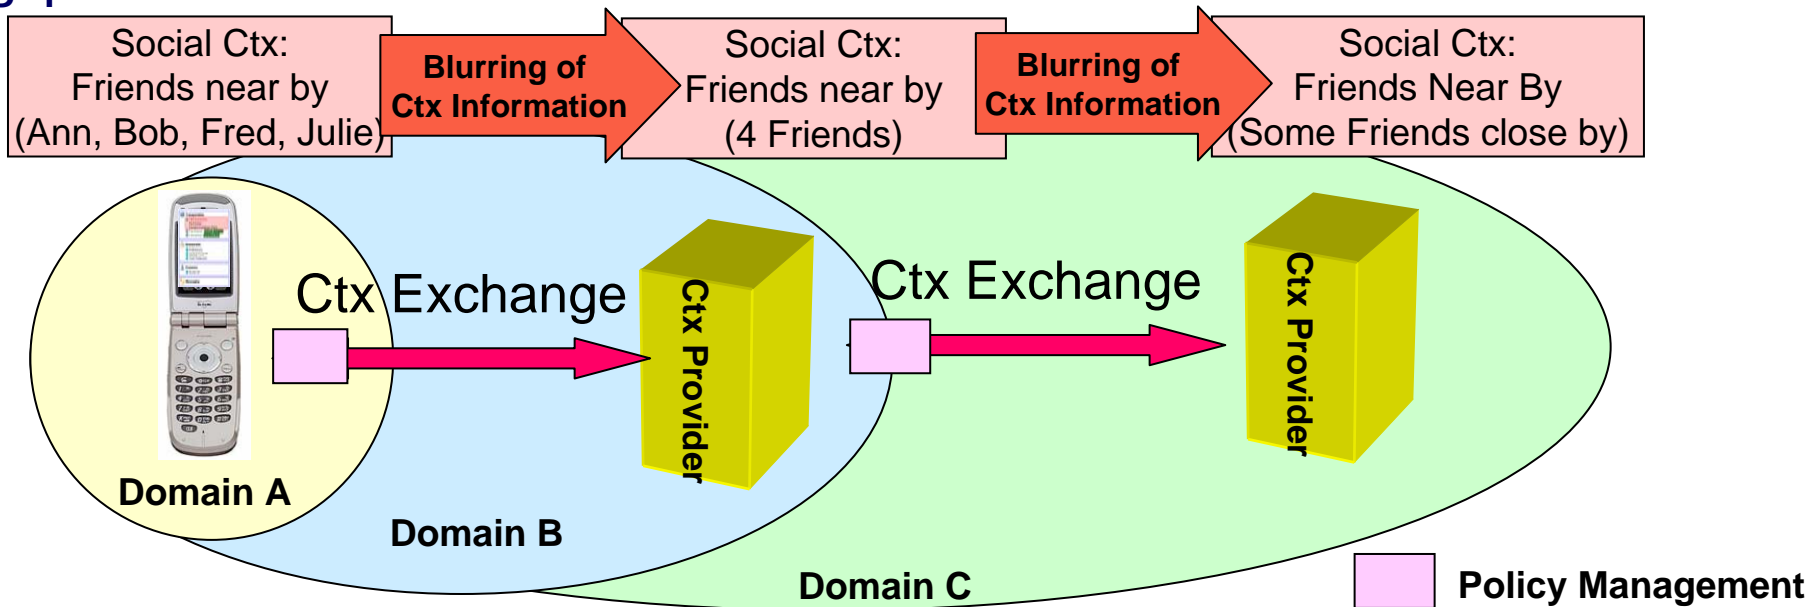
Social Ctx:
Friends near by
(Ann, Bob, Fred, Julie)

Blurring of
Ctx Information

Social Ctx:
Friends near by
(4 Friends)

Blurring of
Ctx Information

Social Ctx:
Friends Near By
(Some Friends close by)

Ctx Exchange

Ctx Provider

Ctx Exchange

Ctx Provider

Domain A

Domain B

Domain C

Policy Management